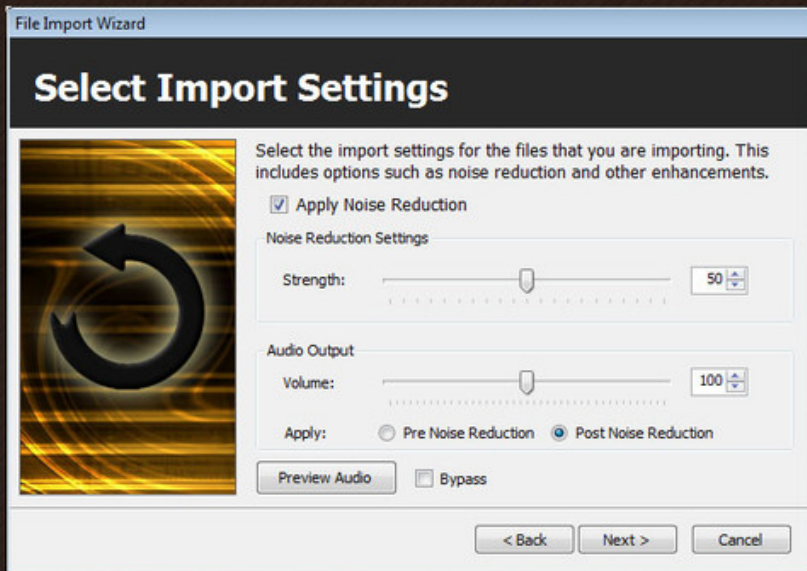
File Import Wizard

Select Import Settings

Select the import settings for the files that you are importing. This includes options such as noise reduction and other enhancements.

Apply Noise Reduction

Noise Reduction Settings

Strength: 50

Audio Output

Volume: 100

Apply: Pre Noise Reduction Post Noise Reduction

Preview Audio Bypass

< Back Next > Cancel